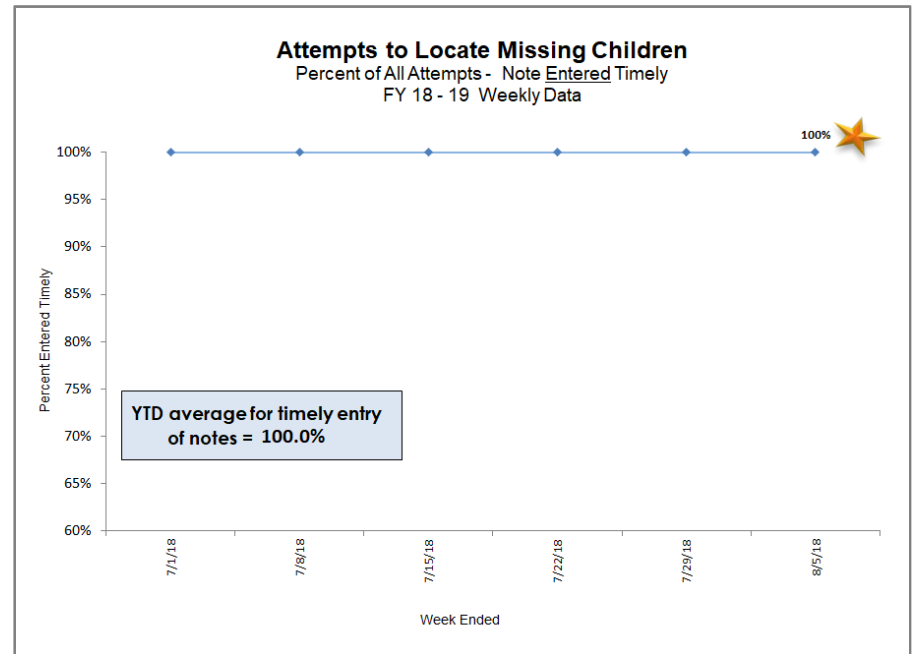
Attempts to Locate Missing Children
Percent of All Attempts - Note Entered Timely
FY 18 - 19 Weekly Data

100%

100%
95%
90%
85%
80%
75%
70%
65%
60%

Percent Entered Timely

YTD average for timely entry of notes = 100.0%

7/1/18
7/8/18
7/15/18
7/22/18
7/29/18
8/5/18

Week Ended